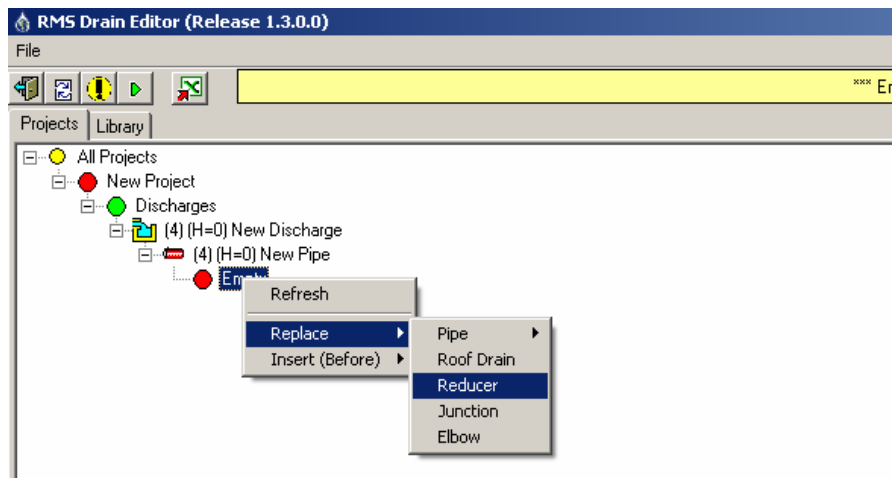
RMS Drain Editor (Release 1.3.0.0)

File

*** Er

Projects
Library

All Projects
New Project
Discharges
(4) (H=0) New Discharge
(4) (H=0) New Pipe
Em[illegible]

Refresh
Replace
Insert (Before)

Pipe
Roof Drain
Reducer
Junction
Elbow